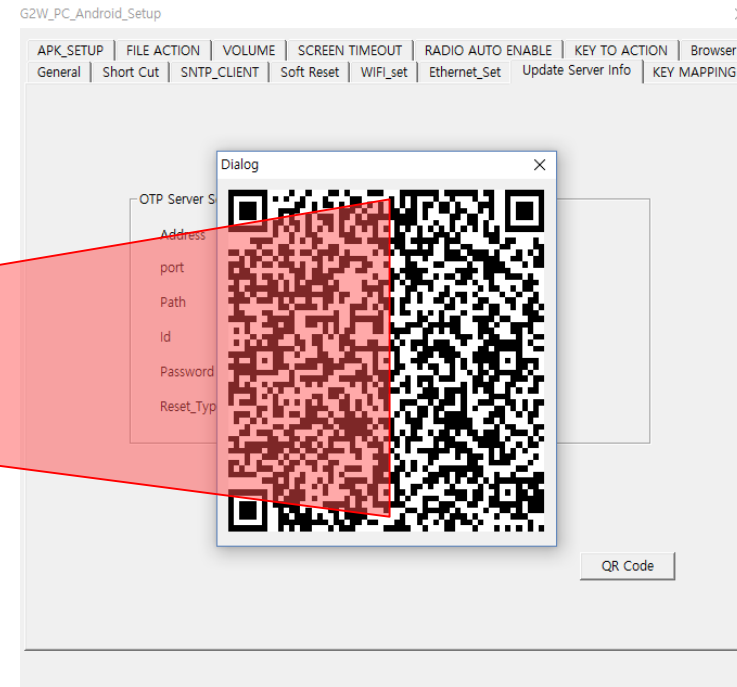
G2W_PC_Android_Setup

APK_SETUP | FILE ACTION | VOLUME | SCREEN TIMEOUT | RADIO AUTO ENABLE | KEY TO ACTION | Browser
General | Short Cut | SNTP_CLIENT | Soft Reset | WIFI_set | Ethernet_Set | Update Server Info | KEY MAPPING

OTP Server S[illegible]

Address

port

Path

Id

Password

Reset_Typ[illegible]

Dialog

QR Code